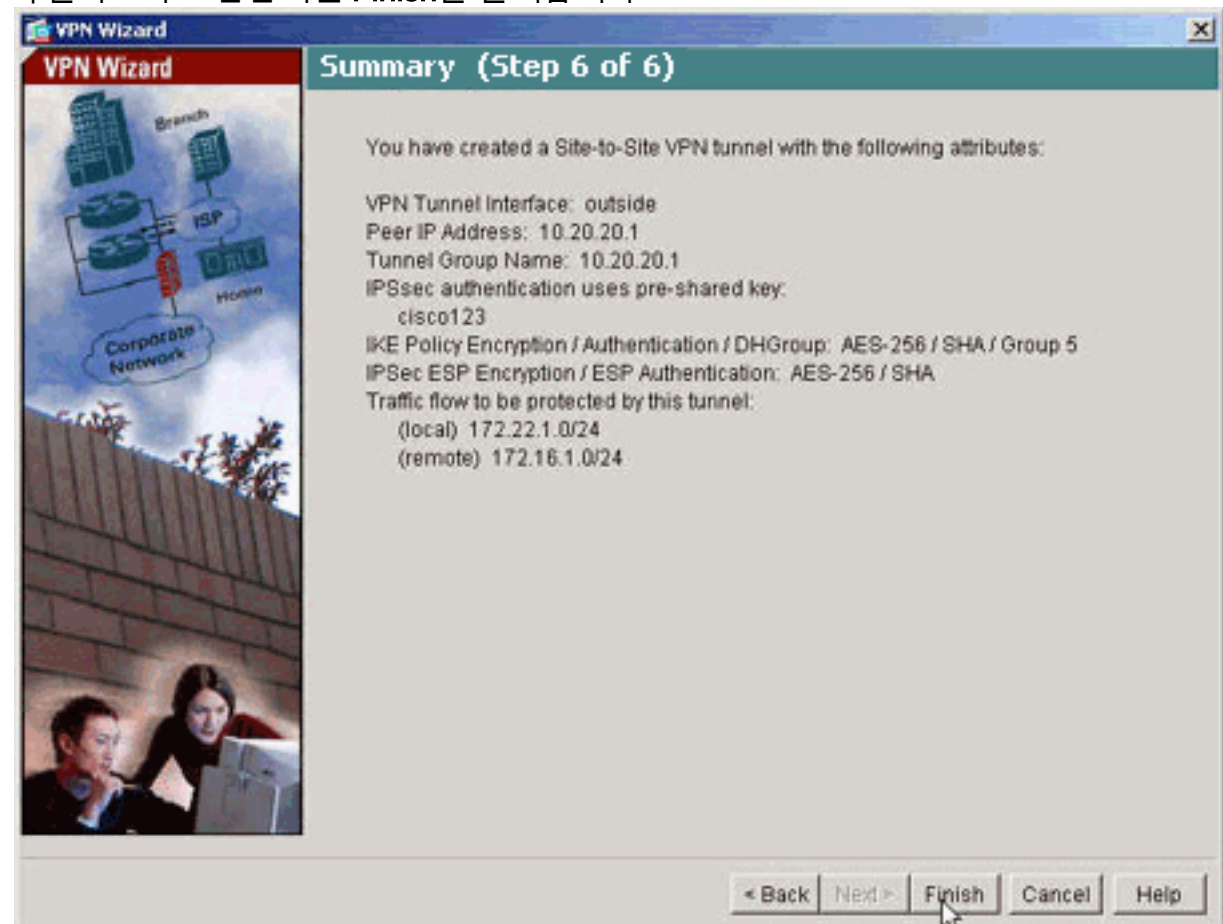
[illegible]

VPN Wizard

VPN Wizard

Summary (Step 6 of 6)

Branch

ISP

Home

Corporate Network

You have created a Site-to-Site VPN tunnel with the following attributes:

VPN Tunnel Interface: outside
Peer IP Address: 10.20.20.1
Tunnel Group Name: 10.20.20.1
IPSsec authentication uses pre-shared key:
cisco123
IKE Policy Encryption / Authentication / DHGroup: AES-256 / SHA / Group 5
IPSec ESP Encryption / ESP Authentication: AES-256 / SHA
Traffic flow to be protected by this tunnel:
(local) 172.22.1.0/24
(remote) 172.16.1.0/24

< Back | Next > | Finish | Cancel | Help